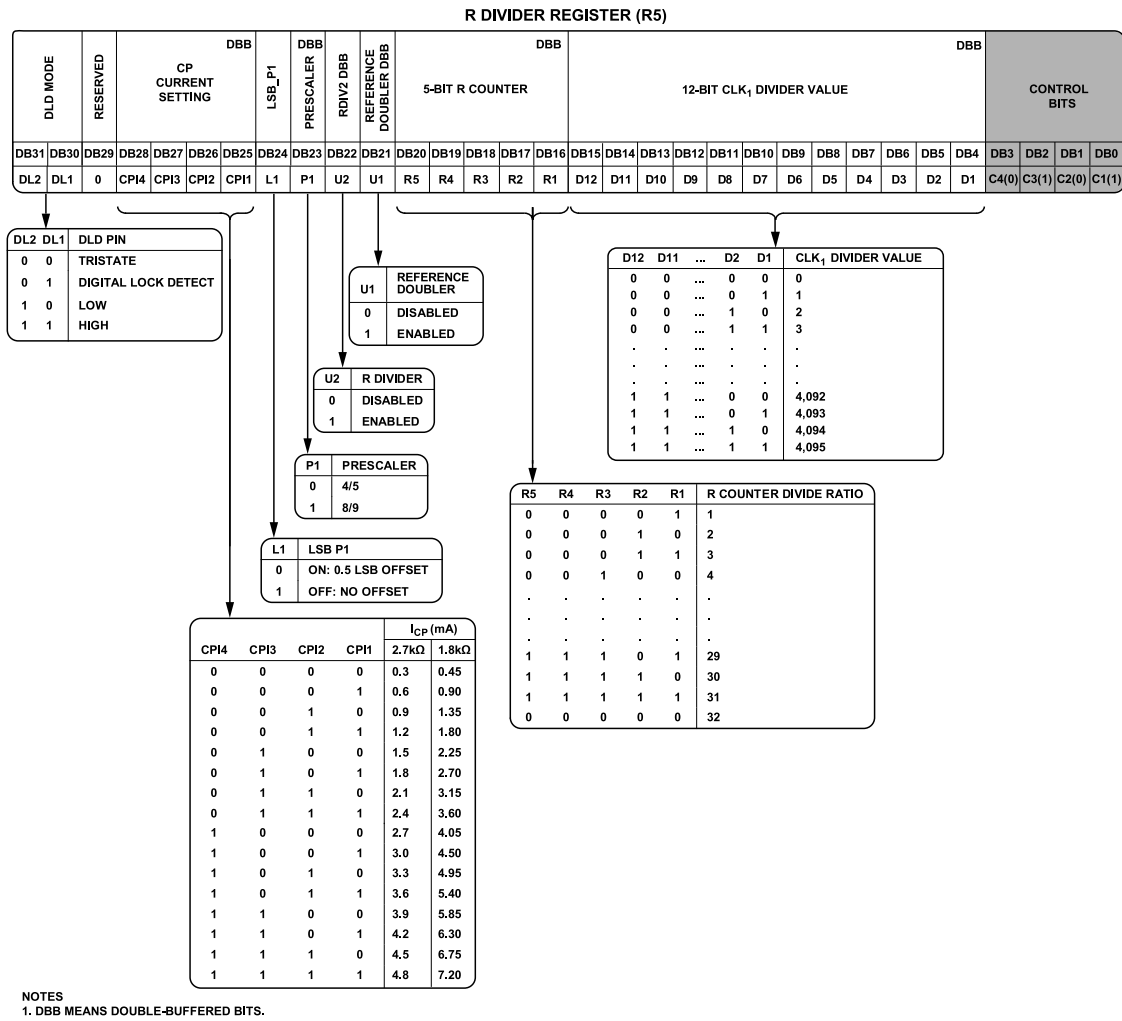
R DIVIDER REGISTER (R5)

| DLD MODE | | RESERVED | CP CURRENT SETTING DBB | | | | LSB_P1 | PRESCALER DBB | RDIV2 DBB | REFERENCE DOUBLER DBB | 5-BIT R COUNTER DBB | | | | | 12-BIT $CLK_1$ DIVIDER VALUE DBB | | | | | | | | | | | | CONTROL BITS | | | |
|---|---|---|---|---|---|---|---|---|---|---|---|---|---|---|---|---|---|---|---|---|---|---|---|---|---|---|---|---|---|---|---|
| DB31 | DB30 | DB29 | DB28 | DB27 | DB26 | DB25 | DB24 | DB23 | DB22 | DB21 | DB20 | DB19 | DB18 | DB17 | DB16 | DB15 | DB14 | DB13 | DB12 | DB11 | DB10 | DB9 | DB8 | DB7 | DB6 | DB5 | DB4 | DB3 | DB2 | DB1 | DB0 |
| DL2 | DL1 | 0 | CPI4 | CPI3 | CPI2 | CPI1 | L1 | P1 | U2 | U1 | R5 | R4 | R3 | R2 | R1 | D12 | D11 | D10 | D9 | D8 | D7 | D6 | D5 | D4 | D3 | D2 | D1 | C4(0) | C3(1) | C2(0) | C1(1) |

| DL2 | DL1 | DLD PIN |
|---|---|---|
| 0 | 0 | TRISTATE |
| 0 | 1 | DIGITAL LOCK DETECT |
| 1 | 0 | LOW |
| 1 | 1 | HIGH |

| U1 | REFERENCE DOUBLER |
|---|---|
| 0 | DISABLED |
| 1 | ENABLED |

| U2 | R DIVIDER |
|---|---|
| 0 | DISABLED |
| 1 | ENABLED |

| P1 | PRESCALER |
|---|---|
| 0 | 4/5 |
| 1 | 8/9 |

| L1 | LSB P1 |
|---|---|
| 0 | ON: 0.5 LSB OFFSET |
| 1 | OFF: NO OFFSET |

| D12 | D11 | ... | D2 | D1 | $CLK_1$ DIVIDER VALUE |
|---|---|---|---|---|---|
| 0 | 0 | ... | 0 | 0 | 0 |
| 0 | 0 | ... | 0 | 1 | 1 |
| 0 | 0 | ... | 1 | 0 | 2 |
| 0 | 0 | ... | 1 | 1 | 3 |
| . | . | ... | . | . | . |
| . | . | ... | . | . | . |
| . | . | ... | . | . | . |
| 1 | 1 | ... | 0 | 0 | 4,092 |
| 1 | 1 | ... | 0 | 1 | 4,093 |
| 1 | 1 | ... | 1 | 0 | 4,094 |
| 1 | 1 | ... | 1 | 1 | 4,095 |

| R5 | R4 | R3 | R2 | R1 | R COUNTER DIVIDE RATIO |
|---|---|---|---|---|---|
| 0 | 0 | 0 | 0 | 1 | 1 |
| 0 | 0 | 0 | 1 | 0 | 2 |
| 0 | 0 | 0 | 1 | 1 | 3 |
| 0 | 0 | 1 | 0 | 0 | 4 |
| . | . | . | . | . | . |
| . | . | . | . | . | . |
| . | . | . | . | . | . |
| 1 | 1 | 1 | 0 | 1 | 29 |
| 1 | 1 | 1 | 1 | 0 | 30 |
| 1 | 1 | 1 | 1 | 1 | 31 |
| 0 | 0 | 0 | 0 | 0 | 32 |

| CPI4 | CPI3 | CPI2 | CPI1 | $I_{CP}$ (mA) 2.7kΩ | 1.8kΩ |
|---|---|---|---|---|---|
| 0 | 0 | 0 | 0 | 0.3 | 0.45 |
| 0 | 0 | 0 | 1 | 0.6 | 0.90 |
| 0 | 0 | 1 | 0 | 0.9 | 1.35 |
| 0 | 0 | 1 | 1 | 1.2 | 1.80 |
| 0 | 1 | 0 | 0 | 1.5 | 2.25 |
| 0 | 1 | 0 | 1 | 1.8 | 2.70 |
| 0 | 1 | 1 | 0 | 2.1 | 3.15 |
| 0 | 1 | 1 | 1 | 2.4 | 3.60 |
| 1 | 0 | 0 | 0 | 2.7 | 4.05 |
| 1 | 0 | 0 | 1 | 3.0 | 4.50 |
| 1 | 0 | 1 | 0 | 3.3 | 4.95 |
| 1 | 0 | 1 | 1 | 3.6 | 5.40 |
| 1 | 1 | 0 | 0 | 3.9 | 5.85 |
| 1 | 1 | 0 | 1 | 4.2 | 6.30 |
| 1 | 1 | 1 | 0 | 4.5 | 6.75 |
| 1 | 1 | 1 | 1 | 4.8 | 7.20 |

NOTES
1. DBB MEANS DOUBLE-BUFFERED BITS.